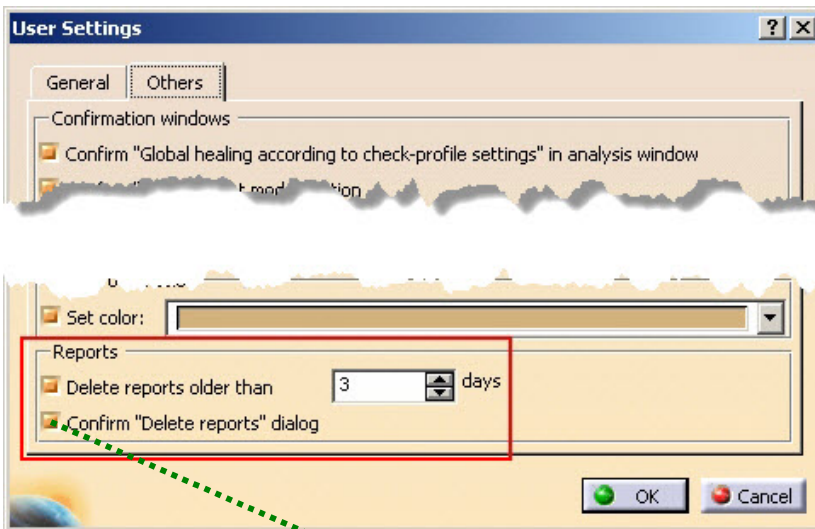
User Settings

General | Others

Confirmation windows

Confirm "Global healing according to check-profile settings" in analysis window

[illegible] mod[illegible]tion

Set color:

Reports

Delete reports older than 3 days

Confirm "Delete reports" dialog

OK

Cancel